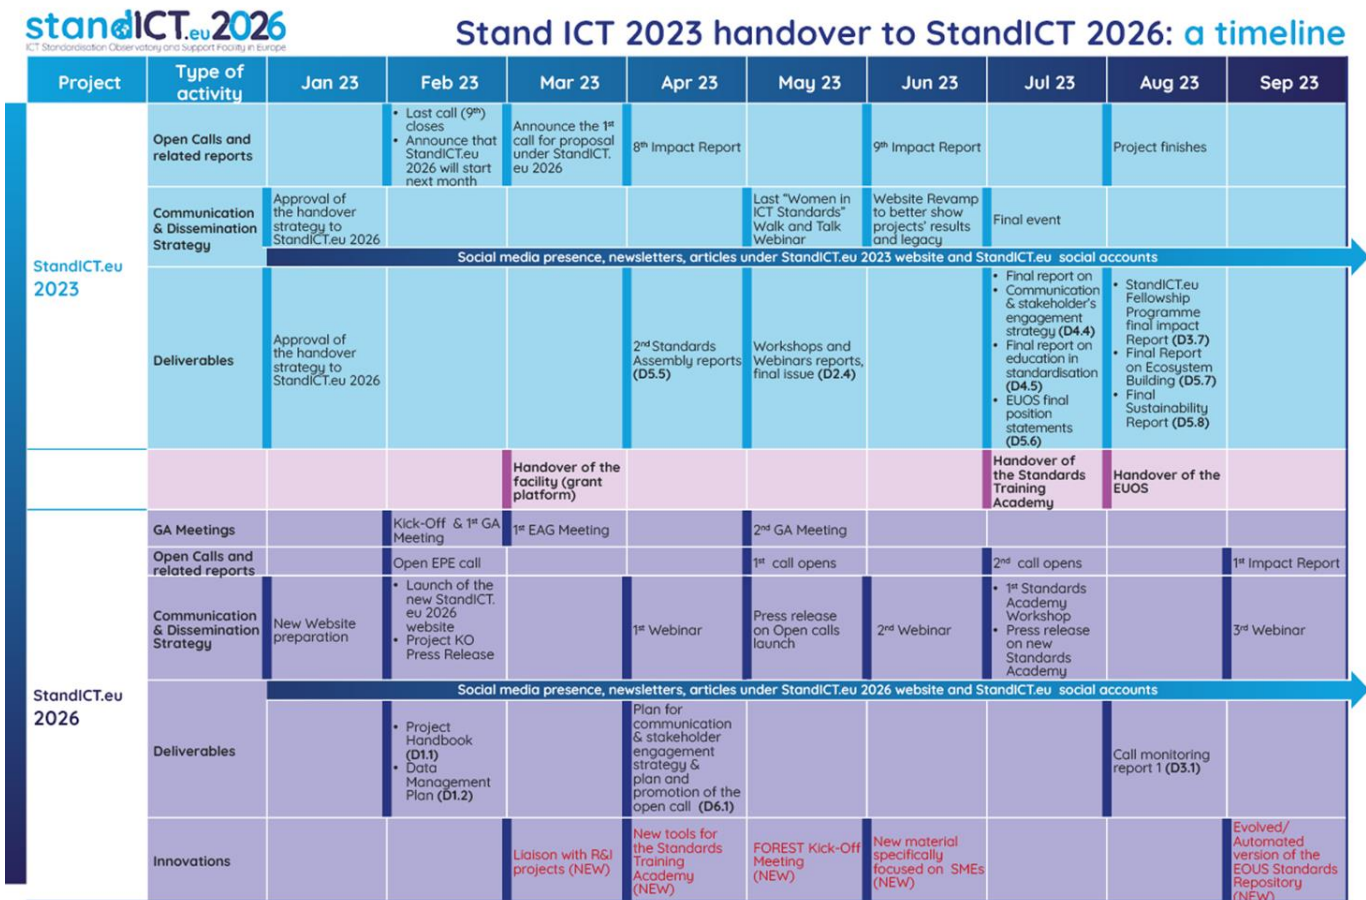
standICT.eu2026
ICT Standardisation Observatory and Support Facility in Europe

Stand ICT 2023 handover to StandICT 2026: a timeline

| Project | Type of activity | Jan 23 | Feb 23 | Mar 23 | Apr 23 | May 23 | Jun 23 | Jul 23 | Aug 23 | Sep 23 |
|---|---|---|---|---|---|---|---|---|---|---|
| StandICT.eu 2023 | Open Calls and related reports | | • Last call (9th) closes • Announce that StandICT.eu 2026 will start next month | Announce the 1st call for proposal under StandICT.eu 2026 | 8th Impact Report | | 9th Impact Report | | Project finishes | |
| | Communication & Dissemination Strategy | Approval of the handover strategy to StandICT.eu 2026 | | | | Last "Women in ICT Standards" Walk and Talk Webinar | Website Revamp to better show projects' results and legacy | Final event | | |
| | | Social media presence, newsletters, articles under StandICT.eu 2023 website and StandICT.eu social accounts | | | | | | | | |
| | Deliverables | Approval of the handover strategy to StandICT.eu 2026 | | | 2nd Standards Assembly reports (D5.5) | Workshops and Webinars reports, final issue (D2.4) | | • Final report on Communication & stakeholder's engagement strategy (D4.4) • Final report on education in standardisation (D4.5) • EUOS final position statements (D5.6) | • StandICT.eu Fellowship Programme final impact Report (D3.7) • Final Report on Ecosystem Building (D5.7) • Final Sustainability Report (D5.8) | |
| | | | | Handover of the facility (grant platform) | | | | Handover of the Standards Training Academy | Handover of the EUOS | |
| StandICT.eu 2026 | GA Meetings | | Kick-Off & 1st GA Meeting | 1st EAG Meeting | | 2nd GA Meeting | | | | |
| | Open Calls and related reports | | Open EPE call | | | 1st call opens | | 2nd call opens | | 1st Impact Report |
| | Communication & Dissemination Strategy | New Website preparation | • Launch of the new StandICT.eu 2026 website • Project KO Press Release | | 1st Webinar | Press release on Open calls launch | 2nd Webinar | • 1st Standards Academy Workshop • Press release on new Standards Academy | | 3rd Webinar |
| | | Social media presence, newsletters, articles under StandICT.eu 2026 website and StandICT.eu social accounts | | | | | | | | |
| | Deliverables | | • Project Handbook (D1.1) • Data Management Plan (D1.2) | | Plan for communication & stakeholder engagement strategy & plan and promotion of the open call (D6.1) | | | | Call monitoring report 1 (D3.1) | |
| | Innovations | | | Liaison with R&I projects (NEW) | New tools for the Standards Training Academy (NEW) | FOREST Kick-Off Meeting (NEW) | New material specifically focused on SMEs (NEW) | | | Evolved/ Automated version of the EOUS Standards Repository (NEW) |